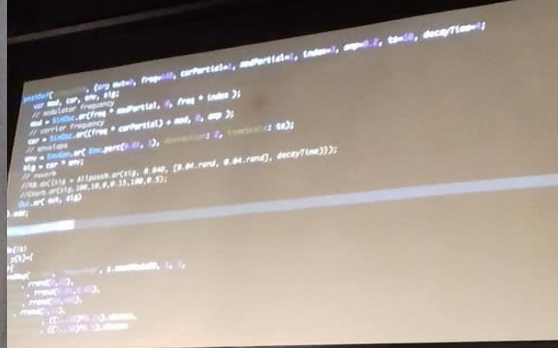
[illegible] {arg out=0, freq=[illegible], carPartial=1, modPartial=1, index=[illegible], amp=0.2, ts=10, decayTime=1;

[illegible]Def( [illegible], {arg out=0, freq=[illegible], carPartial=1, modPartial=1, index=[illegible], amp=0.2, ts=10, decayTime=1;
var mod, car, env, sig;
// modulator frequency
mod = SinOsc.ar(freq * modPartial, 0, freq * index );
// carrier frequency
car = SinOsc.ar((freq * carPartial) + mod, 0, amp );
// envelope
env = EnvGen.ar( Env.perc(0.01, 1), doneAction: 2, timeScale: ts);
sig = car * env;
// reverb
//40.do({sig = AllpassN.ar(sig, 0.040, [0.04.rand, 0.04.rand], decayTime)});
//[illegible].ar(sig,100,10,0,0.15,100,0.5);
Out.ar( out, sig)
}).add;

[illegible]
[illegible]
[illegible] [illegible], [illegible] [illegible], 1, 1,
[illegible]
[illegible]rand([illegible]),
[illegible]rand([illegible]),
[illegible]rand([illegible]),
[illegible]
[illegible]